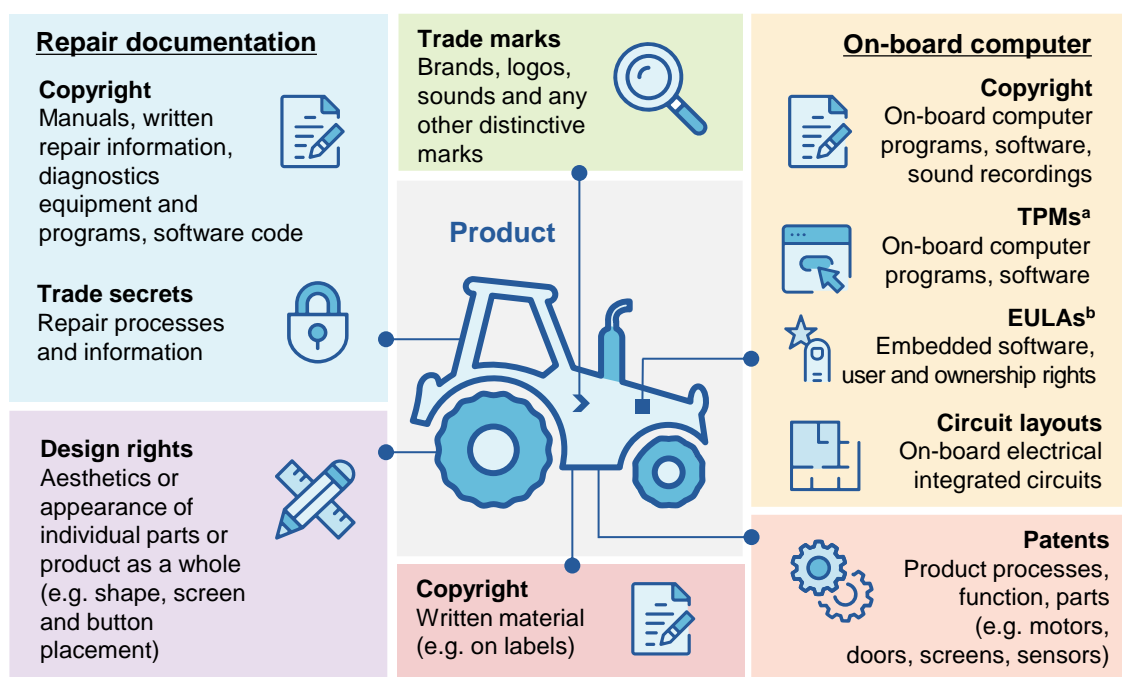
Repair documentation

Copyright
Manuals, written repair information, diagnostics equipment and programs, software code

Trade secrets
Repair processes and information

Design rights
Aesthetics or appearance of individual parts or product as a whole (e.g. shape, screen and button placement)

Trade marks
Brands, logos, sounds and any other distinctive marks

Product

Copyright
Written material (e.g. on labels)

On-board computer

Copyright
On-board computer programs, software, sound recordings

TPMs$^a$
On-board computer programs, software

EULAs$^b$
Embedded software, user and ownership rights

Circuit layouts
On-board electrical integrated circuits

Patents
Product processes, function, parts (e.g. motors, doors, screens, sensors)